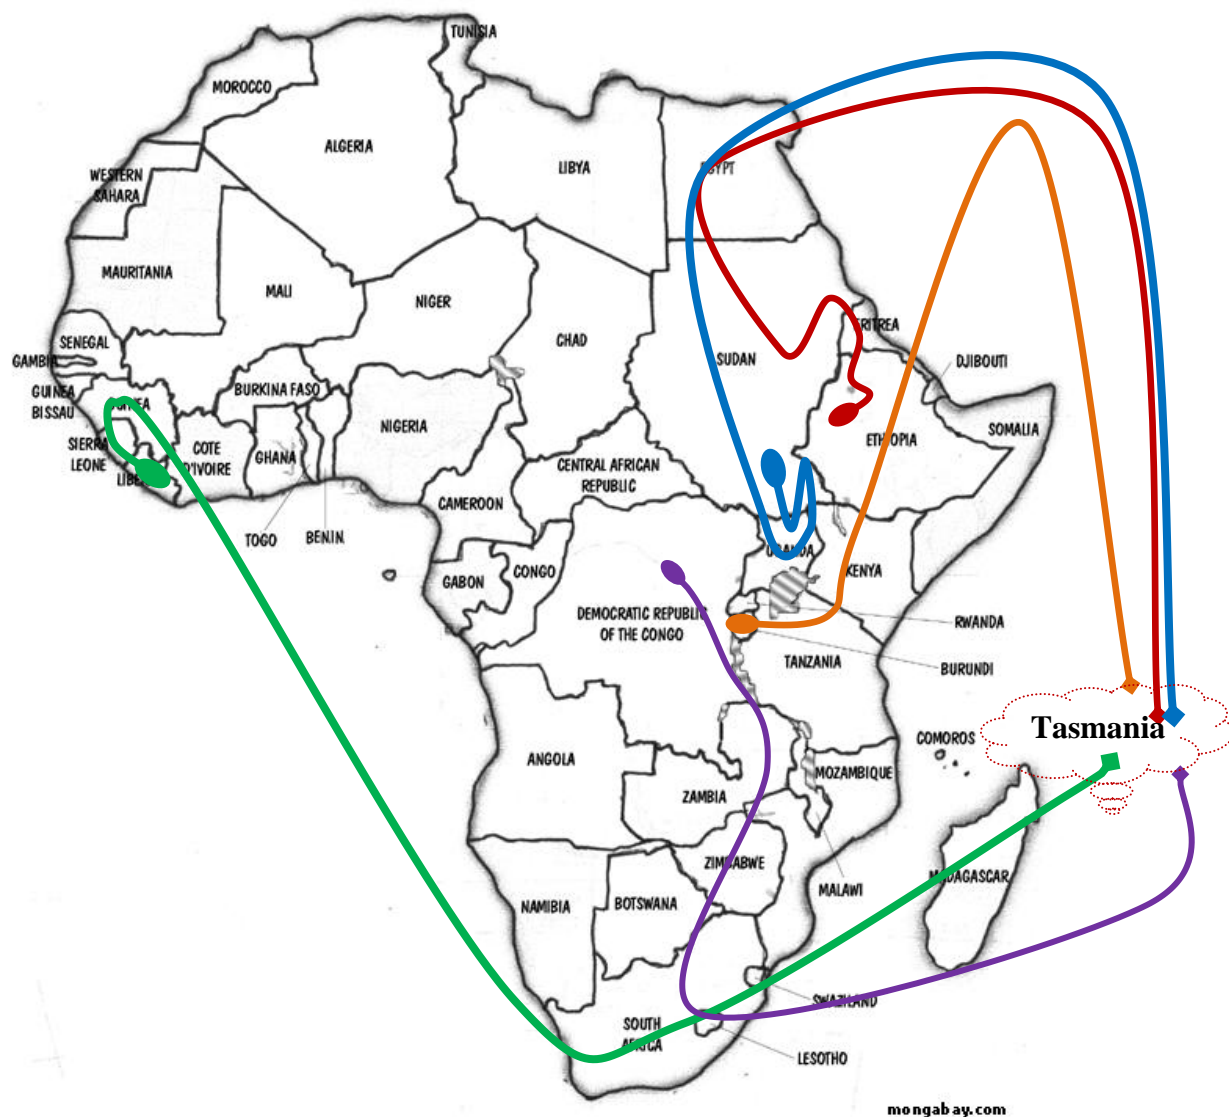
TUNISIA
MOROCCO
ALGERIA
LIBYA
EGYPT
WESTERN SAHARA
MAURITANIA
MALI
NIGER
CHAD
SUDAN
ERITREA
DJIBOUTI
SENEGAL
GAMBIA
GUINEA BISSAU
GUINEA
SIERRA LEONE
LIBERIA
BURKINA FASO
COTE D'IVOIRE
GHANA
TOGO
BENIN
NIGERIA
CAMEROON
CENTRAL AFRICAN REPUBLIC
ETHIOPIA
SOMALIA
UGANDA
KENYA
GABON
CONGO
DEMOCRATIC REPUBLIC OF THE CONGO
RWANDA
BURUNDI
TANZANIA
Tasmania
COMOROS
ANGOLA
ZAMBIA
MOZAMBIQUE
MALAWI
ZIMBABWE
NAMIBIA
BOTSWANA
MADAGASCAR
SWAZILAND
SOUTH AFRICA
LESOTHO
mongabay.com